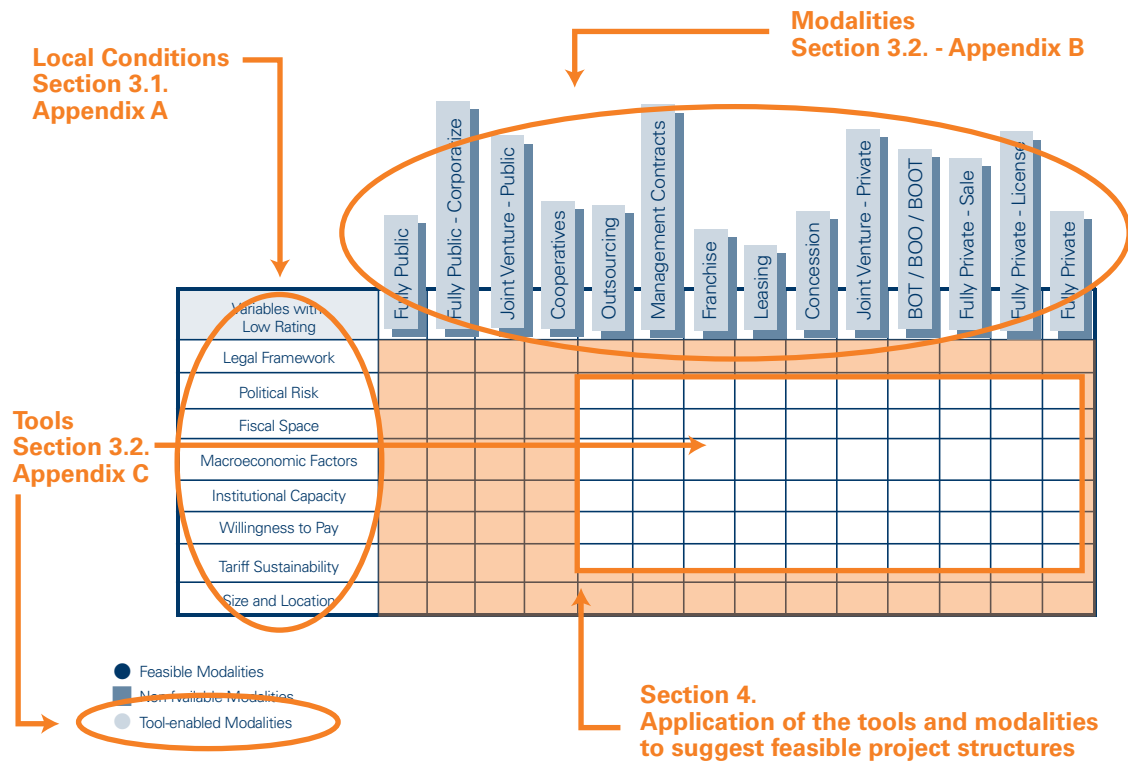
Modalities
Section 3.2. - Appendix B

Local Conditions
Section 3.1.
Appendix A

Fully Public
Fully Public - Corporatize
Joint Venture - Public
Cooperatives
Outsourcing
Management Contracts
Franchise
Leasing
Concession
Joint Venture - Private
BOT / BOO / BOOT
Fully Private - Sale
Fully Private - License
Fully Private

Variables with Low Rating
Legal Framework
Political Risk
Fiscal Space
Macroeconomic Factors
Institutional Capacity
Willingness to Pay
Tariff Sustainability
Size and Location

Tools
Section 3.2.
Appendix C

Feasible Modalities
Non-Available Modalities
Tool-enabled Modalities

Section 4.
Application of the tools and modalities to suggest feasible project structures